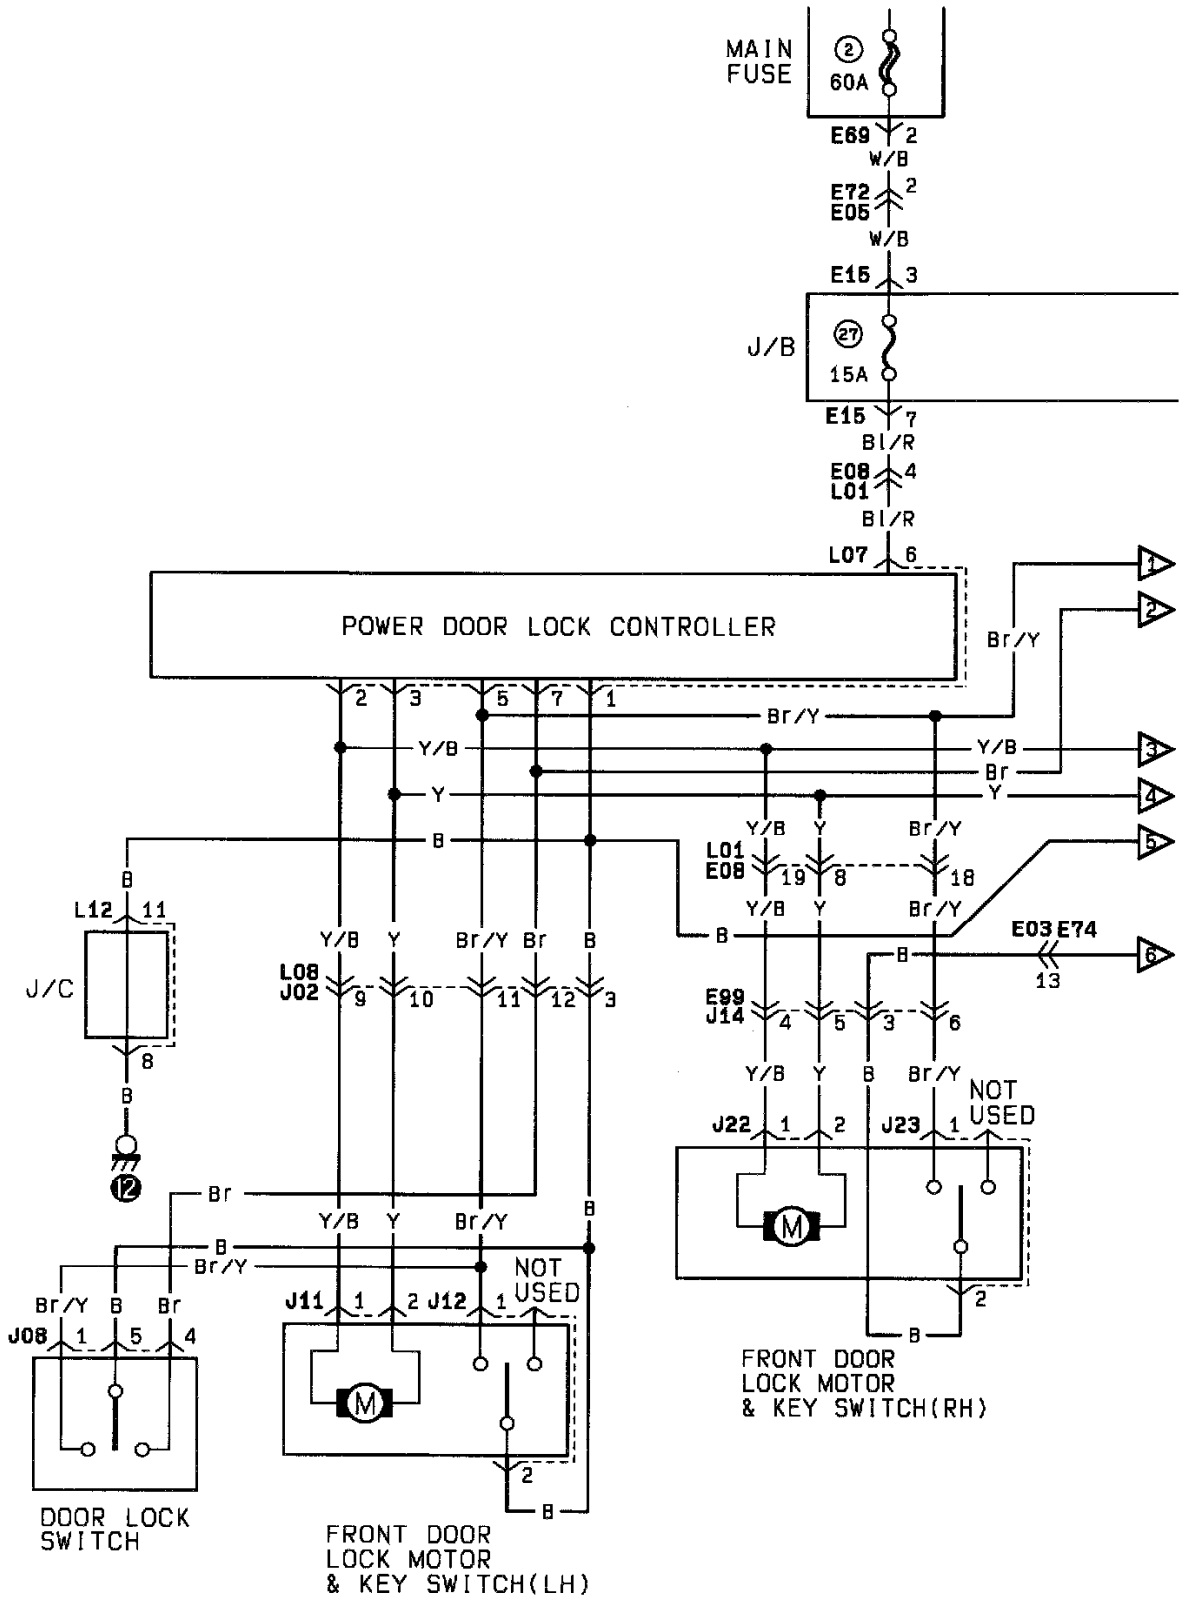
MAIN FUSE
②
60A
E69 2
W/B
E72 2
E05
W/B
E15 3
J/B
㉗
15A
E15 7
Bl/R
E08 4
L01
Bl/R
L07 6
POWER DOOR LOCK CONTROLLER
1
2
Br/Y
2 3 5 7 1
Br/Y
Y/B
Y/B
3
Br
Y
Y
4
B
5
B
L12 11
J/C
8
B
12
Y/B Y Br/Y
L01
E08 19 8 18
Y/B Y Br/Y
B
E03 E74
B
13
6
Y/B Y Br/Y Br B
L08
J02 9 10 11 12 3
E99
J14 4 5 3 6
Y/B Y B Br/Y
NOT USED
J22 1 2 J23 1
M
2
B
Br
Y/B Y Br/Y
B
B
Br/Y
NOT USED
Br/Y B Br
J08 1 5 4
J11 1 2 J12 1
M
2
B
DOOR LOCK SWITCH
FRONT DOOR LOCK MOTOR & KEY SWITCH(LH)
FRONT DOOR LOCK MOTOR & KEY SWITCH(RH)